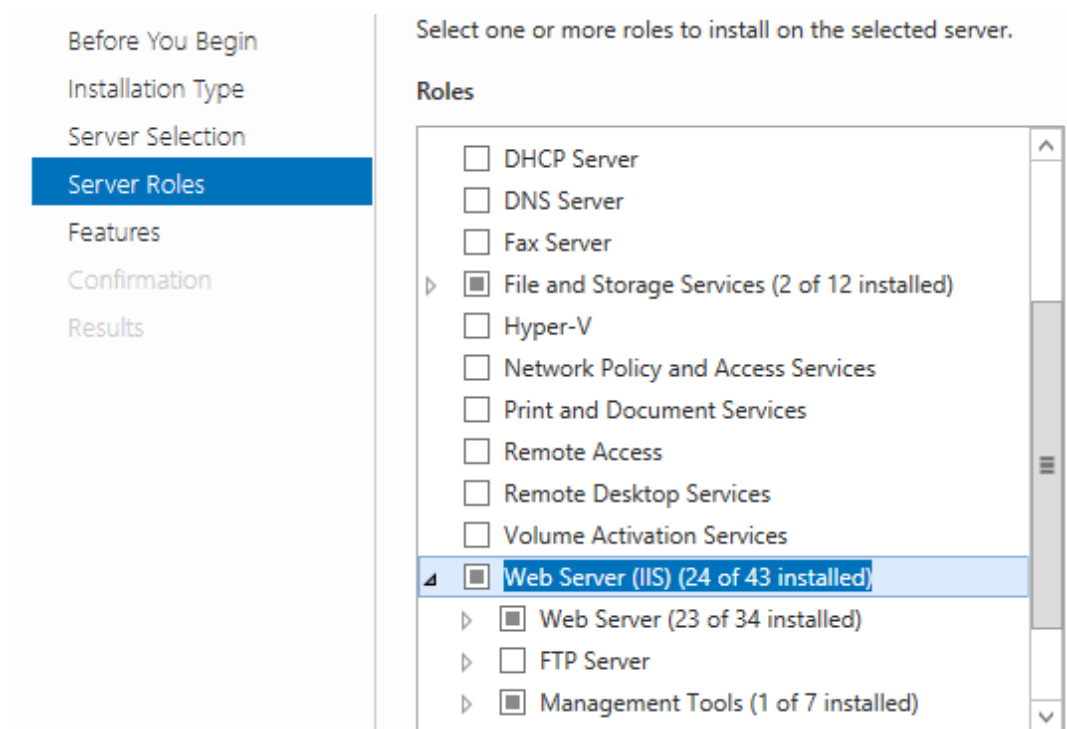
Before You Begin
Installation Type
Server Selection
Server Roles
Features
Confirmation
Results

Select one or more roles to install on the selected server.

Roles

DHCP Server
DNS Server
Fax Server
File and Storage Services (2 of 12 installed)
Hyper-V
Network Policy and Access Services
Print and Document Services
Remote Access
Remote Desktop Services
Volume Activation Services
Web Server (IIS) (24 of 43 installed)
Web Server (23 of 34 installed)
FTP Server
Management Tools (1 of 7 installed)